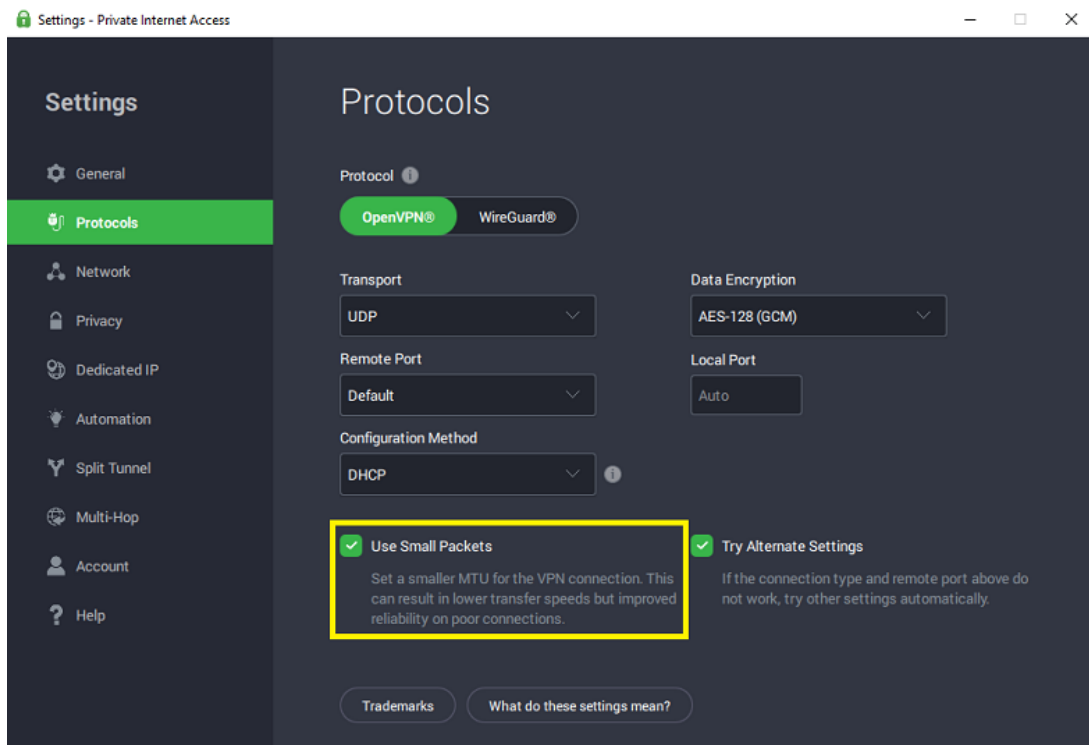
Settings - Private Internet Access

Settings

General
Protocols
Network
Privacy
Dedicated IP
Automation
Split Tunnel
Multi-Hop
Account
Help

Protocols

Protocol

OpenVPN®
WireGuard®

Transport
UDP

Data Encryption
AES-128 (GCM)

Remote Port
Default

Local Port
Auto

Configuration Method
DHCP

Use Small Packets
Set a smaller MTU for the VPN connection. This can result in lower transfer speeds but improved reliability on poor connections.

Try Alternate Settings
If the connection type and remote port above do not work, try other settings automatically.

Trademarks
What do these settings mean?